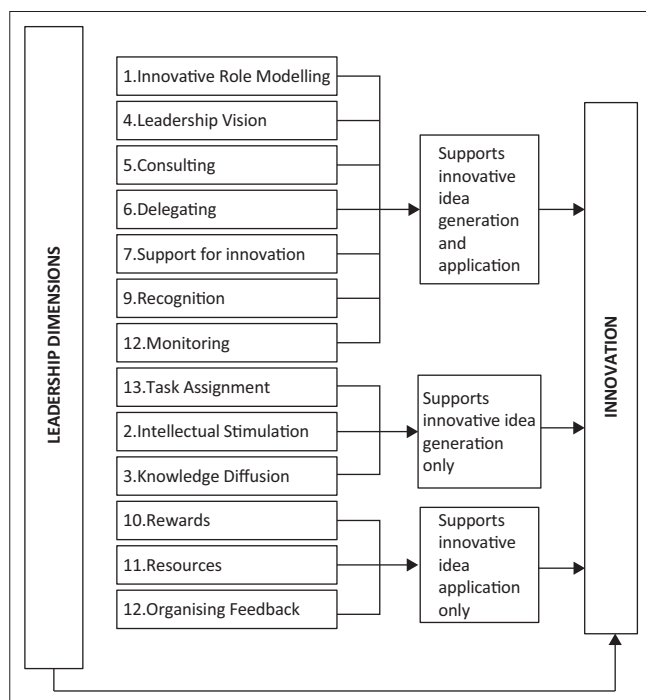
LEADERSHIP DIMENSIONS

1.Innovative Role Modelling

4.Leadership Vision

5.Consulting

6.Delegating

7.Support for innovation

9.Recognition

12.Monitoring

Supports innovative idea generation and application

13.Task Assignment

2.Intellectual Stimulation

3.Knowledge Diffusion

Supports innovative idea generation only

10.Rewards

11.Resources

12.Organising Feedback

Supports innovative idea application only

INNOVATION